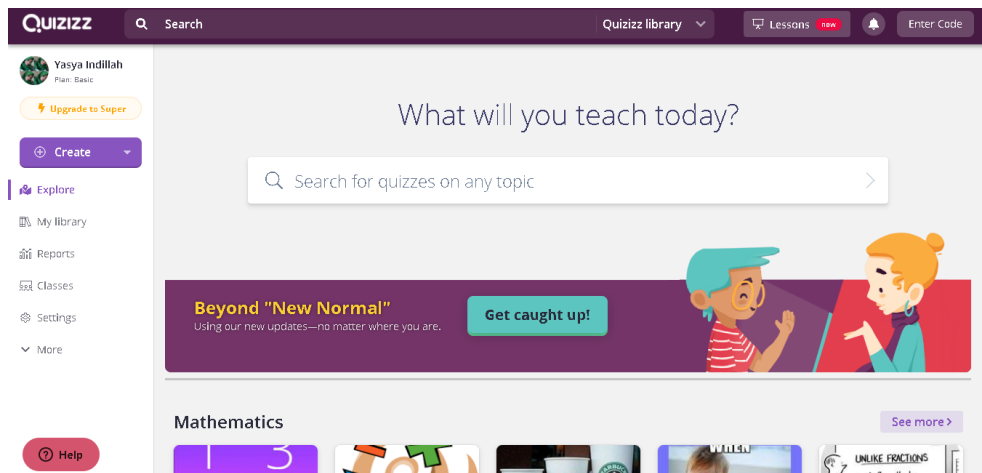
QUIZIZZ
Search
Quizizz library
Lessons new
Enter Code

Yasya Indillah
Plan: Basic
Upgrade to Super
Create
Explore
My library
Reports
Classes
Settings
More

What will you teach today?

Search for quizzes on any topic

Beyond "New Normal"
Using our new updates—no matter where you are.
Get caught up!

Mathematics
See more

UNLIKE FRACTIONS

Help